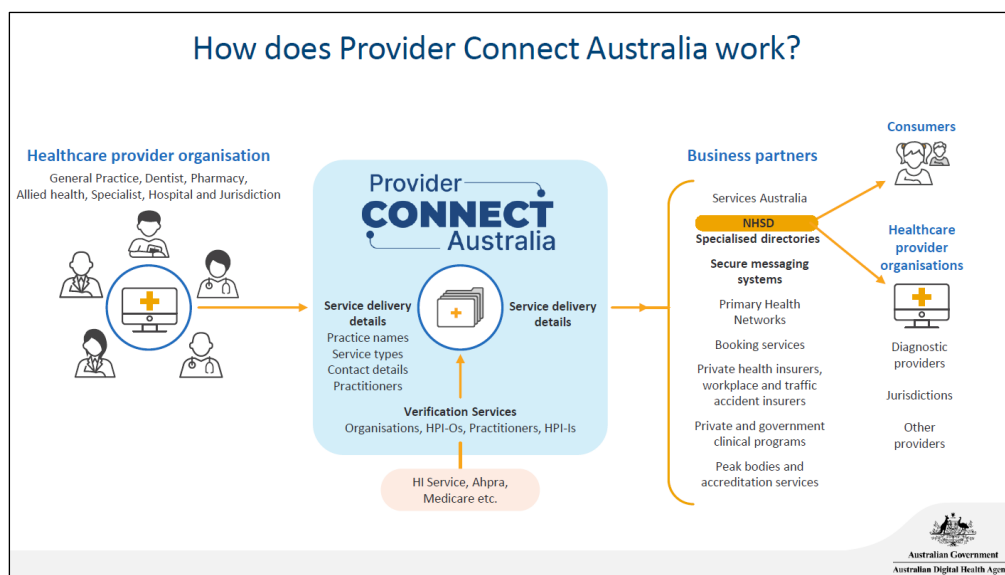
How does Provider Connect Australia work?

Healthcare provider organisation

General Practice, Dentist, Pharmacy, Allied health, Specialist, Hospital and Jurisdiction

Provider CONNECT Australia

Service delivery details
Practice names
Service types
Contact details
Practitioners

Service delivery details

Verification Services
Organisations, HPI-Os, Practitioners, HPI-Is

HI Service, Ahpra, Medicare etc.

Business partners

Services Australia

NHSD

Specialised directories

Secure messaging systems

Primary Health Networks

Booking services

Private health insurers, workplace and traffic accident insurers

Private and government clinical programs

Peak bodies and accreditation services

Consumers

Healthcare provider organisations

Diagnostic providers

Jurisdictions

Other providers

Australian Government
Australian Digital Health Agen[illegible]